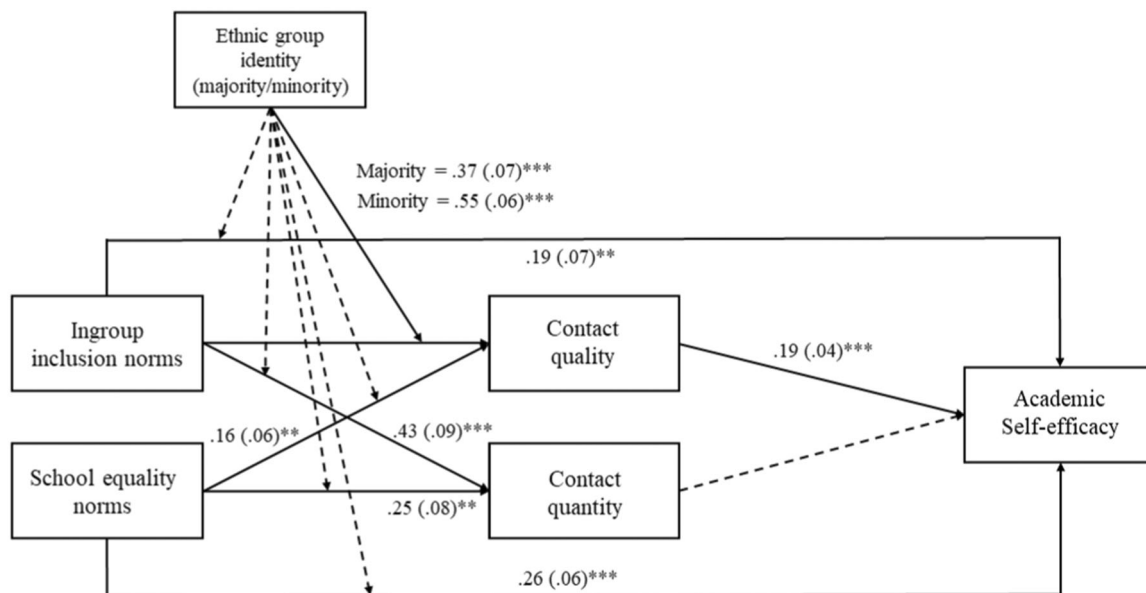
Ethnic group identity (majority/minority)

Majority = .37 (.07)***
Minority = .55 (.06)***

.19 (.07)**

Ingroup inclusion norms

Contact quality

.19 (.04)***

Academic Self-efficacy

.16 (.06)**

.43 (.09)***

School equality norms

Contact quantity

.25 (.08)**

.26 (.06)***